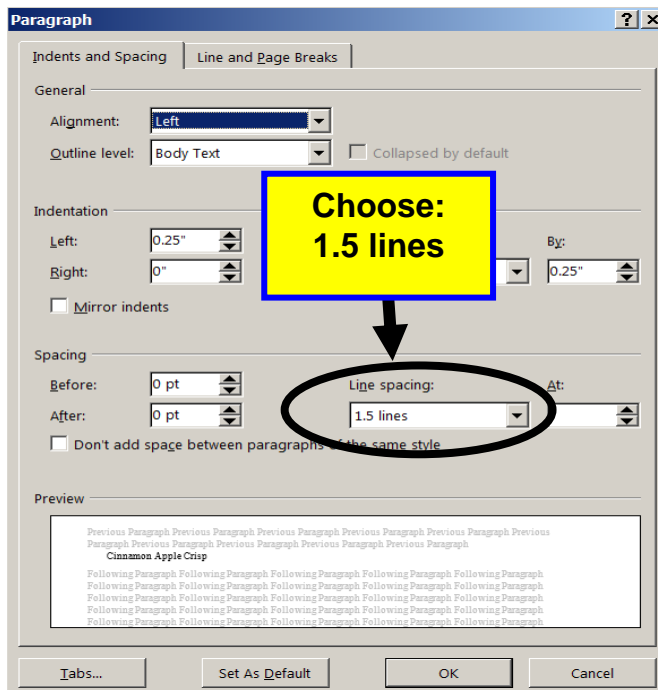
Paragraph
?
X
Indents and Spacing
Line and Page Breaks
General
Alignment: Left
Outline level: Body Text
Collapsed by default
Indentation
Left: 0.25"
Right: 0"
Mirror indents
By:
0.25"
Choose: 1.5 lines
Spacing
Before: 0 pt
After: 0 pt
Line spacing:
1.5 lines
At:
Don't add space between paragraphs of the same style
Preview
Previous Paragraph Previous Paragraph Previous Paragraph Previous Paragraph Previous Paragraph Previous Paragraph Previous Paragraph Previous Paragraph Previous Paragraph Previous Paragraph
Cinnamon Apple Crisp
Following Paragraph Following Paragraph Following Paragraph Following Paragraph Following Paragraph Following Paragraph Following Paragraph Following Paragraph Following Paragraph Following Paragraph Following Paragraph Following Paragraph Following Paragraph Following Paragraph Following Paragraph Following Paragraph Following Paragraph Following Paragraph Following Paragraph Following Paragraph Following Paragraph Following Paragraph Following Paragraph Following Paragraph Following Paragraph
Tabs...
Set As Default
OK
Cancel